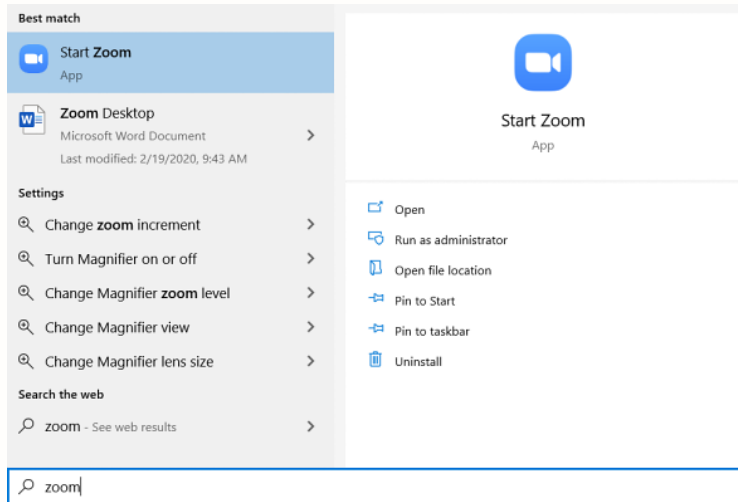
Best match

Start Zoom
App

Zoom Desktop
Microsoft Word Document
Last modified: 2/19/2020, 9:43 AM

Settings

Change zoom increment

Turn Magnifier on or off

Change Magnifier zoom level

Change Magnifier view

Change Magnifier lens size

Search the web

zoom - See web results

Start Zoom
App

Open

Run as administrator

Open file location

Pin to Start

Pin to taskbar

Uninstall

zoom